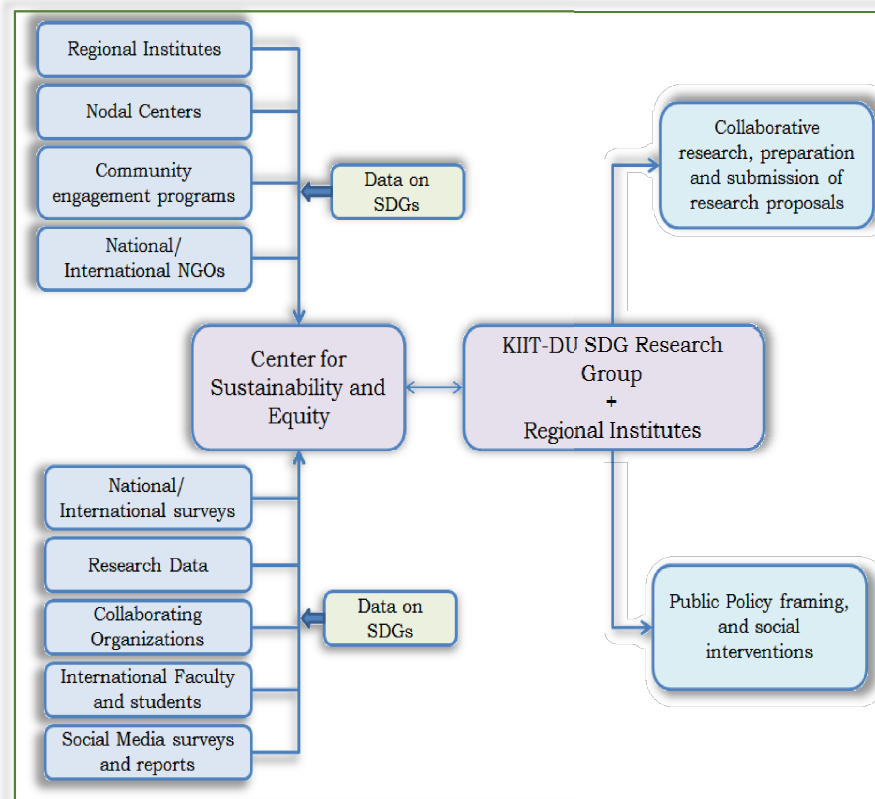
Regional Institutes

Nodal Centers

Community engagement programs

National/ International NGOs

Data on SDGs

Center for Sustainability and Equity

KIIT-DU SDG Research Group + Regional Institutes

Collaborative research, preparation and submission of research proposals

Public Policy framing, and social interventions

National/ International surveys

Research Data

Collaborating Organizations

International Faculty and students

Social Media surveys and reports

Data on SDGs